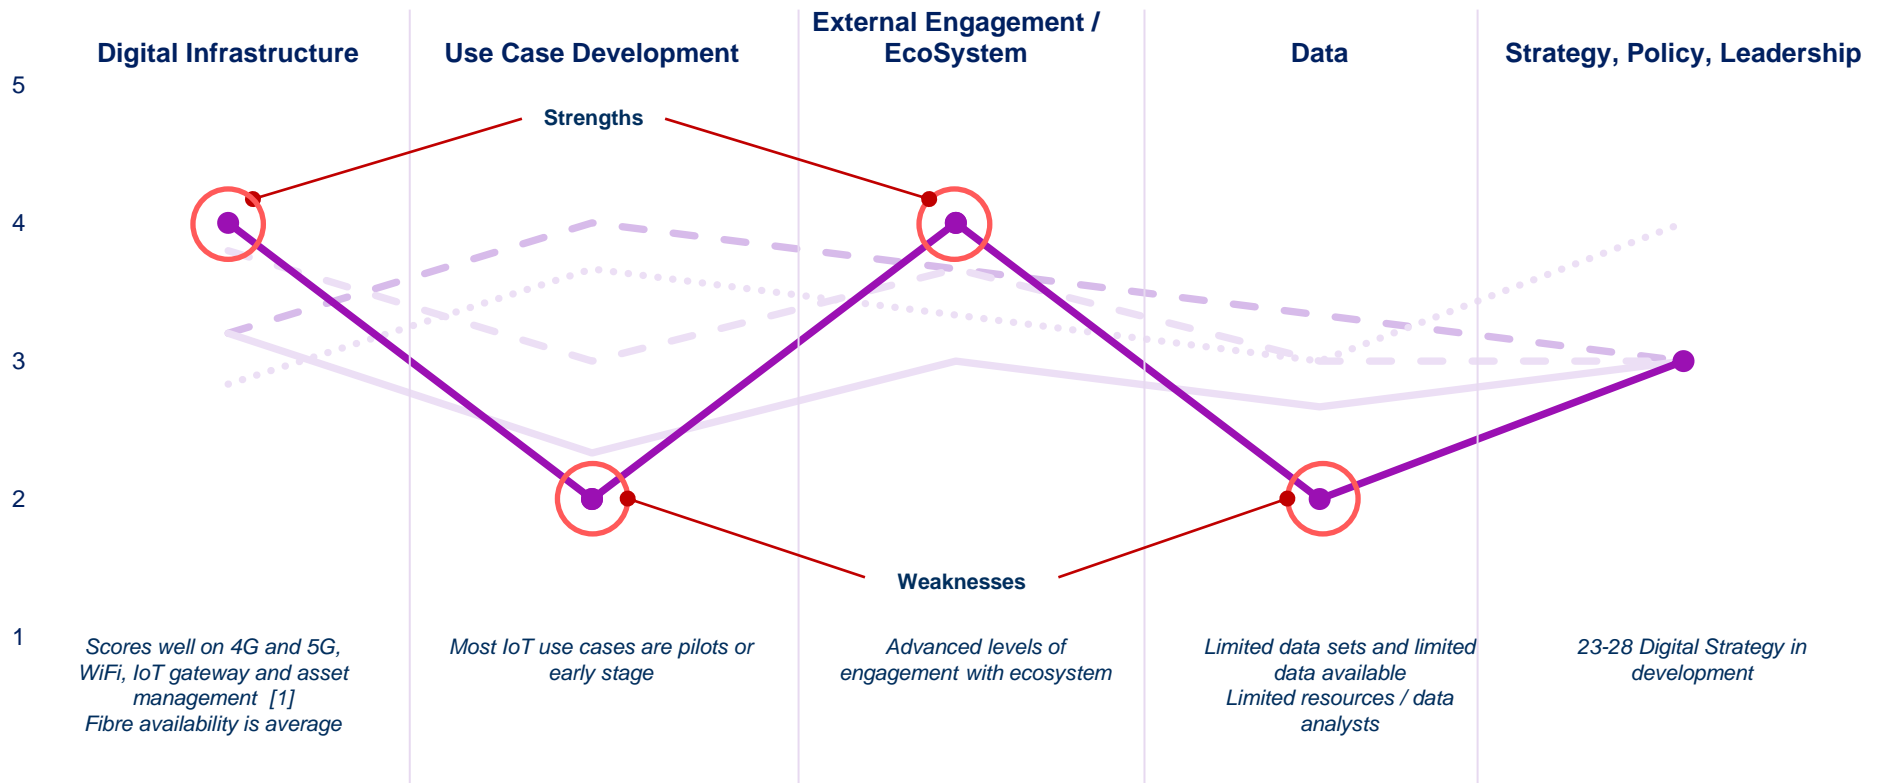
Digital Infrastructure

Use Case Development

External Engagement / EcoSystem

Data

Strategy, Policy, Leadership

5

4

3

2

1

Strengths

Weaknesses

Scores well on 4G and 5G, WiFi, IoT gateway and asset management [1]
Fibre availability is average

Most IoT use cases are pilots or early stage

Advanced levels of engagement with ecosystem

Limited data sets and limited data available
Limited resources / data analysts

23-28 Digital Strategy in development